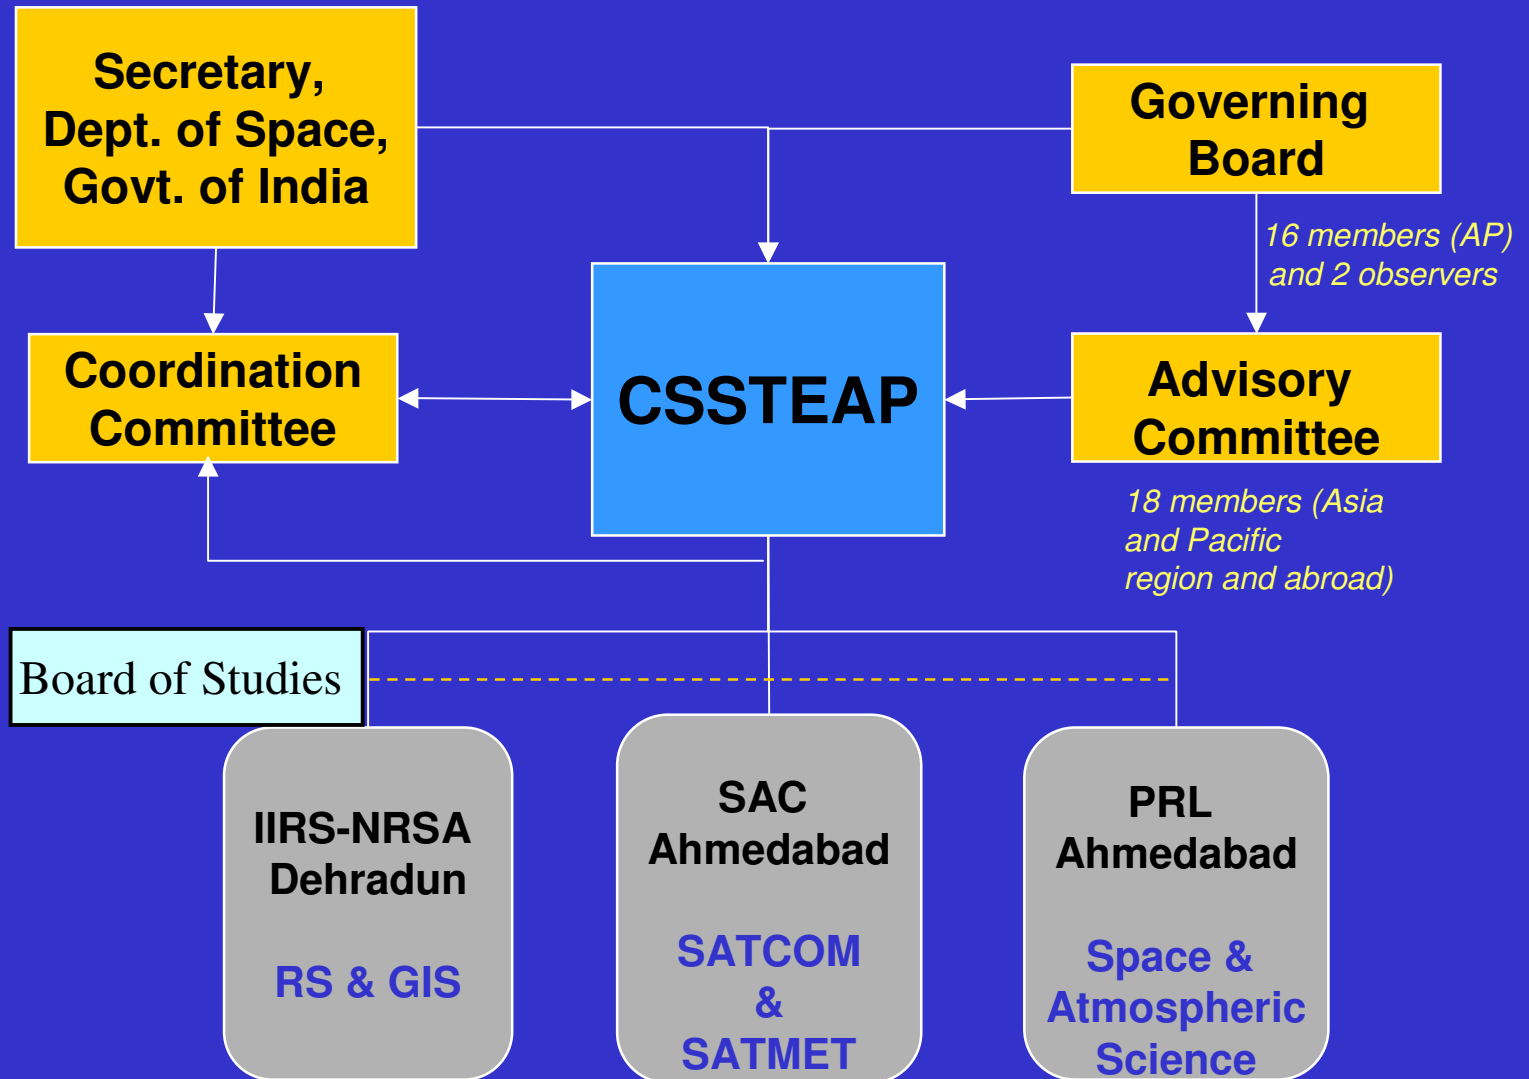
Secretary, Dept. of Space, Govt. of India

Governing Board

16 members (AP) and 2 observers

Coordination Committee

CSSTEAP

Advisory Committee

18 members (Asia and Pacific region and abroad)

Board of Studies

IIRS-NRSA Dehradun

RS & GIS

SAC Ahmedabad

SATCOM & SATMET

PRL Ahmedabad

Space & Atmospheric Science